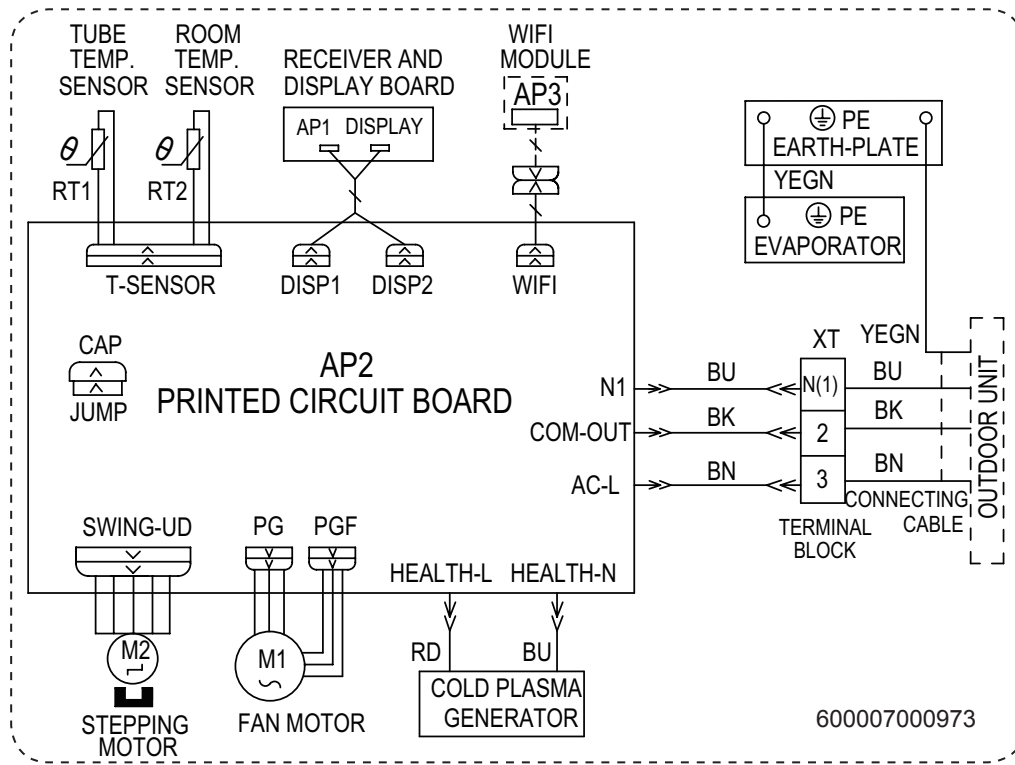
TUBE TEMP. SENSOR
ROOM TEMP. SENSOR
RECEIVER AND DISPLAY BOARD
WIFI MODULE
AP3
AP1 DISPLAY
$\theta$
$\theta$
RT1
RT2
⏚ PE
EARTH-PLATE
YEGN
⏚ PE
EVAPORATOR
T-SENSOR
DISP1
DISP2
WIFI
CAP
JUMP
AP2
PRINTED CIRCUIT BOARD
XT
YEGN
N1
BU
N(1)
BU
COM-OUT
BK
2
BK
AC-L
BN
3
BN
CONNECTING CABLE
OUTDOOR UNIT
TERMINAL BLOCK
SWING-UD
PG
PGF
HEALTH-L
HEALTH-N
M2
M1
RD
BU
COLD PLASMA GENERATOR
STEPPING MOTOR
FAN MOTOR
600007000973